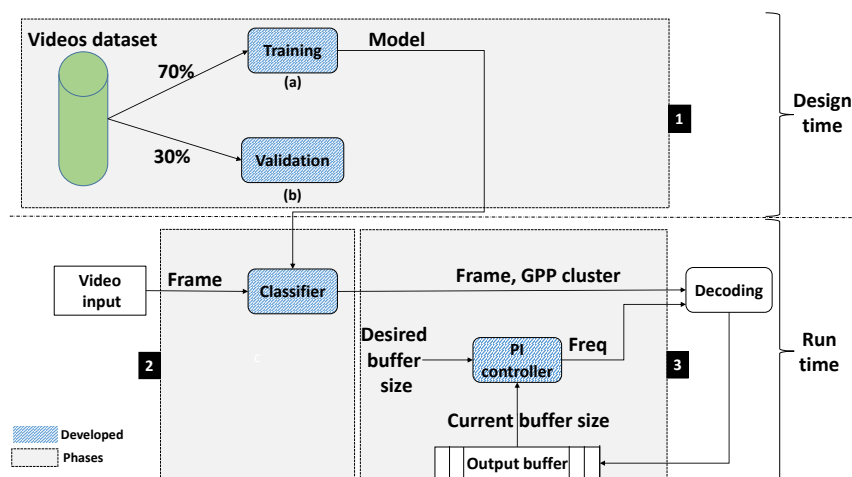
Videos dataset
70%
Training
(a)
Model
30%
Validation
(b)
1
Design time
Video input
Frame
Classifier
Frame, GPP cluster
Decoding
Desired buffer size
PI controller
Freq
2
3
Run time
Current buffer size
Developed
Phases
Output buffer